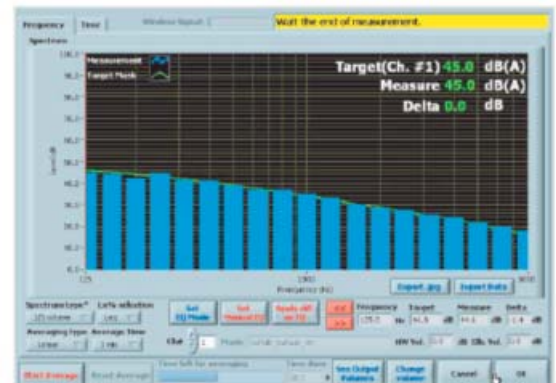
Frequency | Time | Wireless Signal: | Wait the end of measurement.

Spectrum

Measurement
Target Mask

Target(Ch. #1) 45.0 dB(A)
Measure 45.0 dB(A)
Delta 0.0 dB

125
1000
Frequency (Hz)
8000

Export jpg
Export Data

Spectrum type
1/3 octave
Ls%s selection
Leq
Averaging type
Linear
Average Time
2 sec

Set EQ Mode
Set Manual EQ
Apply diff on EQ

Frequency 125.0 Hz
Target 41.5 dB
Measure 44.1 dB
Delta -2.6 dB

Chl 1

Start Average
Reset Average
Time left for averaging
See Output Balance
Change volume
Cancel
OK